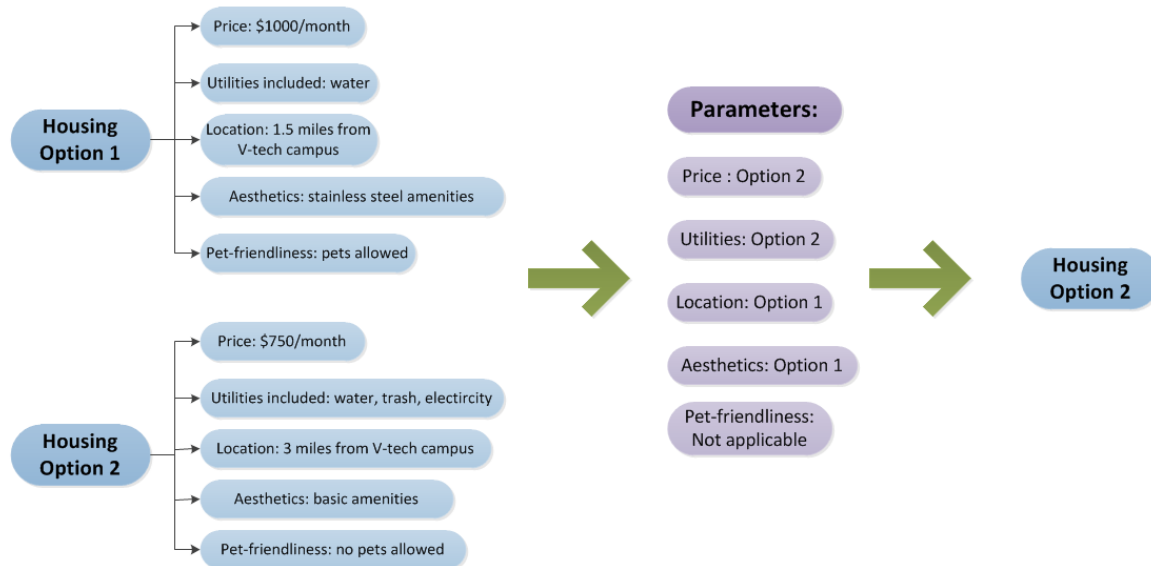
Housing Option 1

Price: \$1000/month

Utilities included: water

Location: 1.5 miles from V-tech campus

Aesthetics: stainless steel amenities

Pet-friendliness: pets allowed

Housing Option 2

Price: \$750/month

Utilities included: water, trash, electircity

Location: 3 miles from V-tech campus

Aesthetics: basic amenities

Pet-friendliness: no pets allowed

Parameters:

Price : Option 2

Utilities: Option 2

Location: Option 1

Aesthetics: Option 1

Pet-friendliness: Not applicable

Housing Option 2